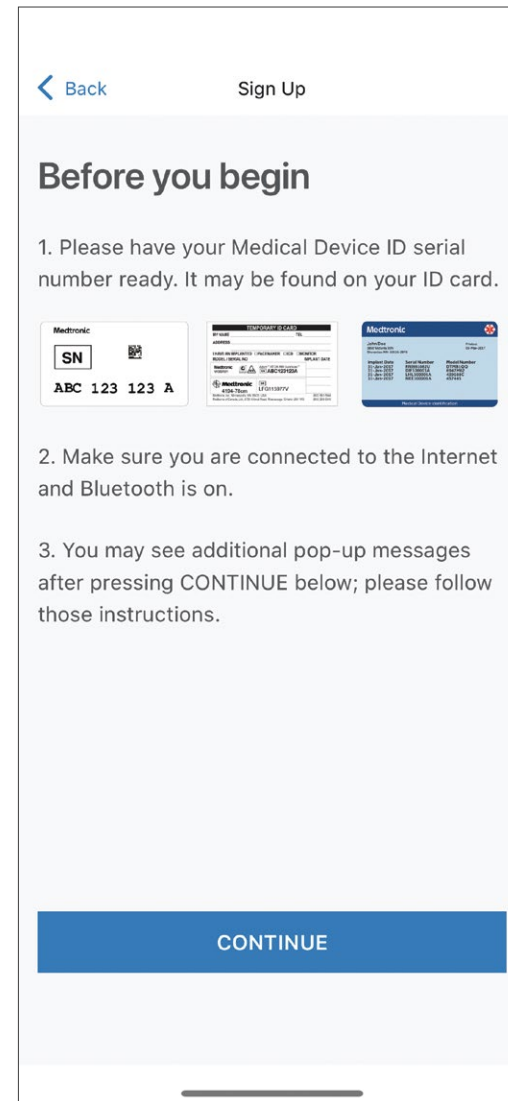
Back

Sign Up

Before you begin

1. Please have your Medical Device ID serial number ready. It may be found on your ID card.

Medtronic
SN
ABC 123 123 A

TEMPORARY ID CARD
Medtronic
ABC123123A
Medtronic
LFO1139??V
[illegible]

Medtronic
John Doe
Implant Date Serial Number Model Number
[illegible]
Medical device identification

2. Make sure you are connected to the Internet and Bluetooth is on.

3. You may see additional pop-up messages after pressing CONTINUE below; please follow those instructions.

CONTINUE